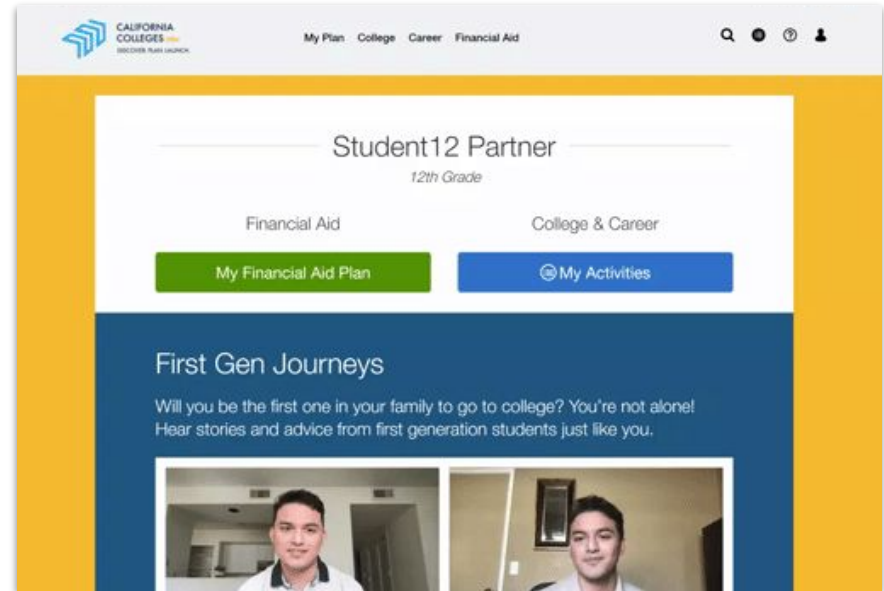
CALIFORNIA COLLEGES .edu
DISCOVER PLAN LAUNCH

My Plan College Career Financial Aid

Student12 Partner

12th Grade

Financial Aid

College & Career

My Financial Aid Plan

My Activities

First Gen Journeys

Will you be the first one in your family to go to college? You're not alone! Hear stories and advice from first generation students just like you.